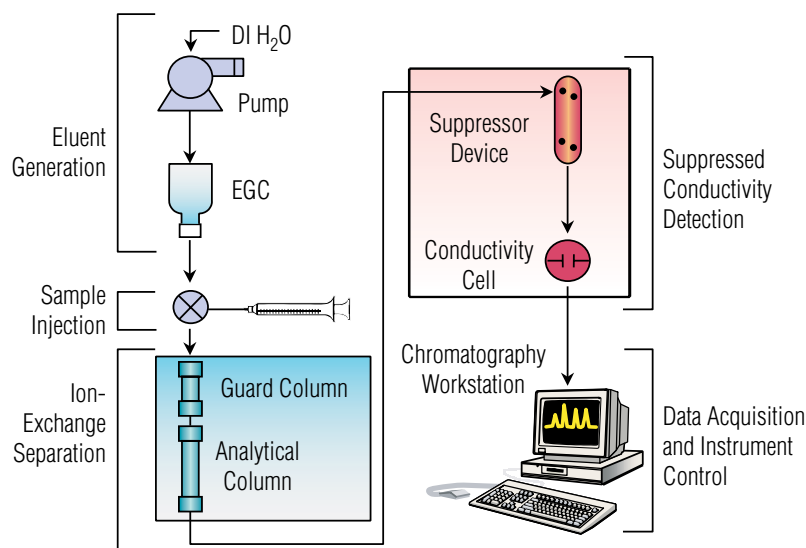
DI $H_2O$

Pump

Eluent Generation

EGC

Sample Injection

Ion-Exchange Separation

Guard Column

Analytical Column

Suppressor Device

Conductivity Cell

Suppressed Conductivity Detection

Chromatography Workstation

Data Acquisition and Instrument Control